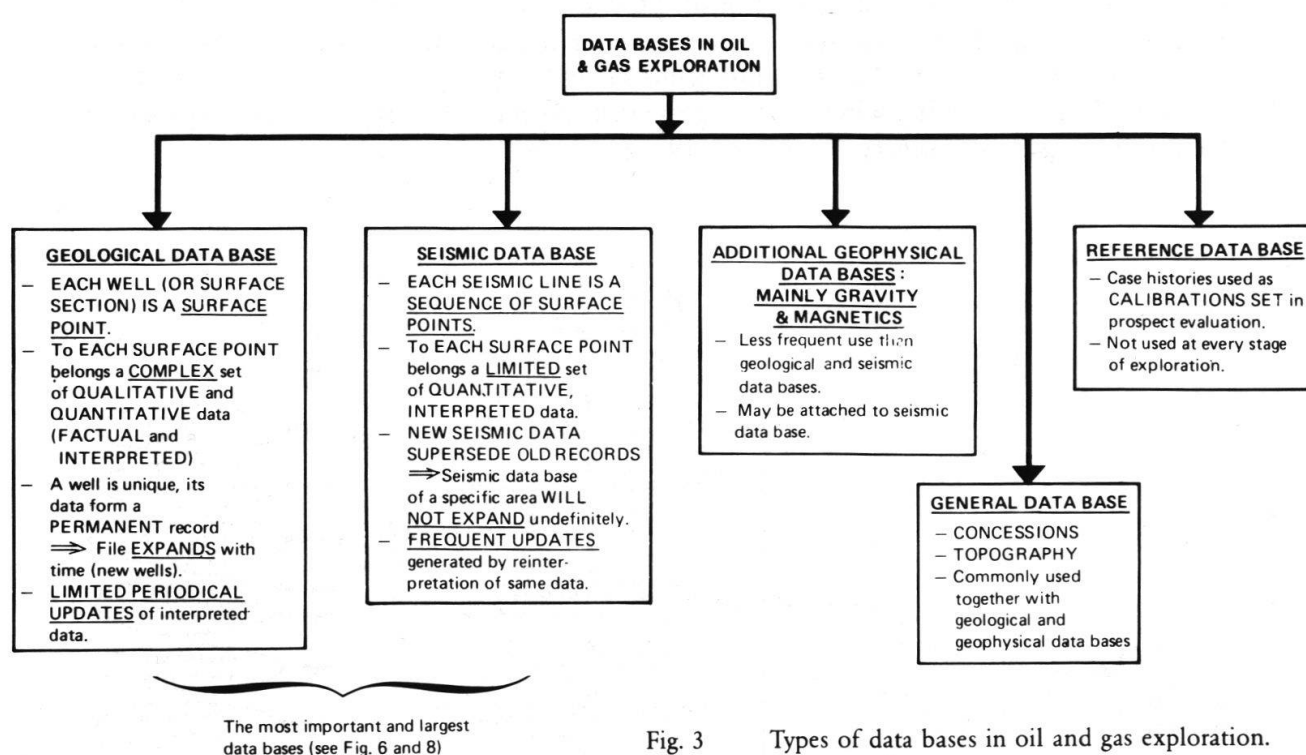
DATA BASES IN OIL & GAS EXPLORATION

GEOLOGICAL DATA BASE

– EACH WELL (OR SURFACE SECTION) IS A SURFACE POINT.

– To EACH SURFACE POINT belongs a COMPLEX set of QUALITATIVE and QUANTITATIVE data (FACTUAL and INTERPRETED)

– A well is unique, its data form a PERMANENT record ⟹ File EXPANDS with time (new wells).

– LIMITED PERIODICAL UPDATES of interpreted data.

SEISMIC DATA BASE

– EACH SEISMIC LINE IS A SEQUENCE OF SURFACE POINTS.

– To EACH SURFACE POINT belongs a LIMITED set of QUANTITATIVE, INTERPRETED data.

– NEW SEISMIC DATA SUPERSEDE OLD RECORDS ⟹ Seismic data base of a specific area WILL NOT EXPAND undefinitely.

– FREQUENT UPDATES generated by reinterpretation of same data.

ADDITIONAL GEOPHYSICAL DATA BASES: MAINLY GRAVITY & MAGNETICS

– Less frequent use than geological and seismic data bases.

– May be attached to seismic data base.

REFERENCE DATA BASE

– Case histories used as CALIBRATIONS SET in prospect evaluation.

– Not used at every stage of exploration.

GENERAL DATA BASE

– CONCESSIONS

– TOPOGRAPHY

– Commonly used together with geological and geophysical data bases

The most important and largest data bases (see Fig. 6 and 8)

Fig. 3 Types of data bases in oil and gas exploration.